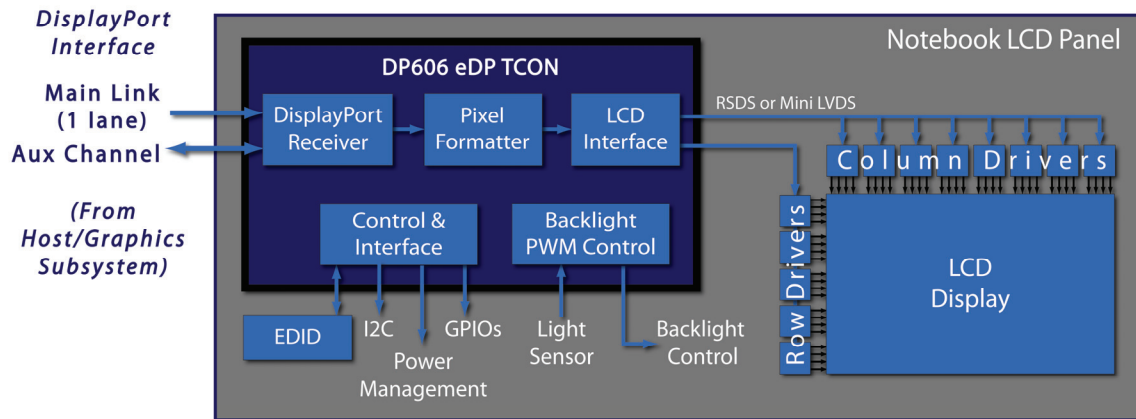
DisplayPort Interface

Main Link (1 lane)

Aux Channel

(From Host/Graphics Subsystem)

Notebook LCD Panel

DP606 eDP TCON

DisplayPort Receiver

Pixel Formatter

LCD Interface

RSDS or Mini LVDS

Column Drivers

Row Drivers

Control & Interface

Backlight PWM Control

LCD Display

EDID

I2C

Power Management

GPIOs

Light Sensor

Backlight Control